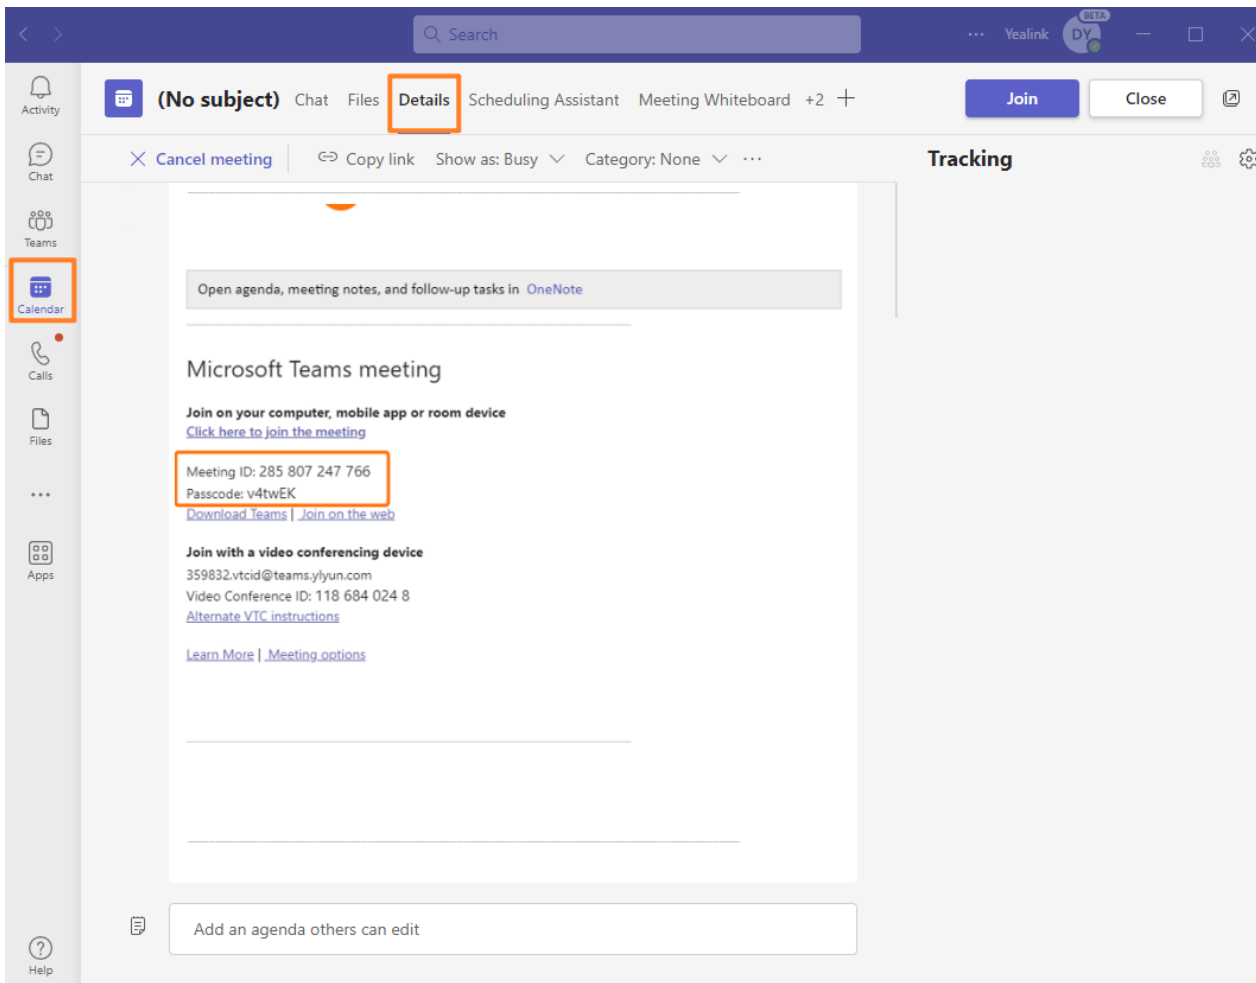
Search

Yealink BETA DY

Activity
Chat
Teams
Calendar
Calls
Files
...
Apps
Help

(No subject) Chat Files Details Scheduling Assistant Meeting Whiteboard +2 +

Join Close

Cancel meeting Copy link Show as: Busy Category: None ...

Tracking

Open agenda, meeting notes, and follow-up tasks in OneNote

Microsoft Teams meeting

Join on your computer, mobile app or room device
Click here to join the meeting

Meeting ID: 285 807 247 766
Passcode: v4twEK
Download Teams | Join on the web

Join with a video conferencing device
359832.vtcid@teams.ylyun.com
Video Conference ID: 118 684 024 8
Alternate VTC instructions

Learn More | Meeting options

Add an agenda others can edit